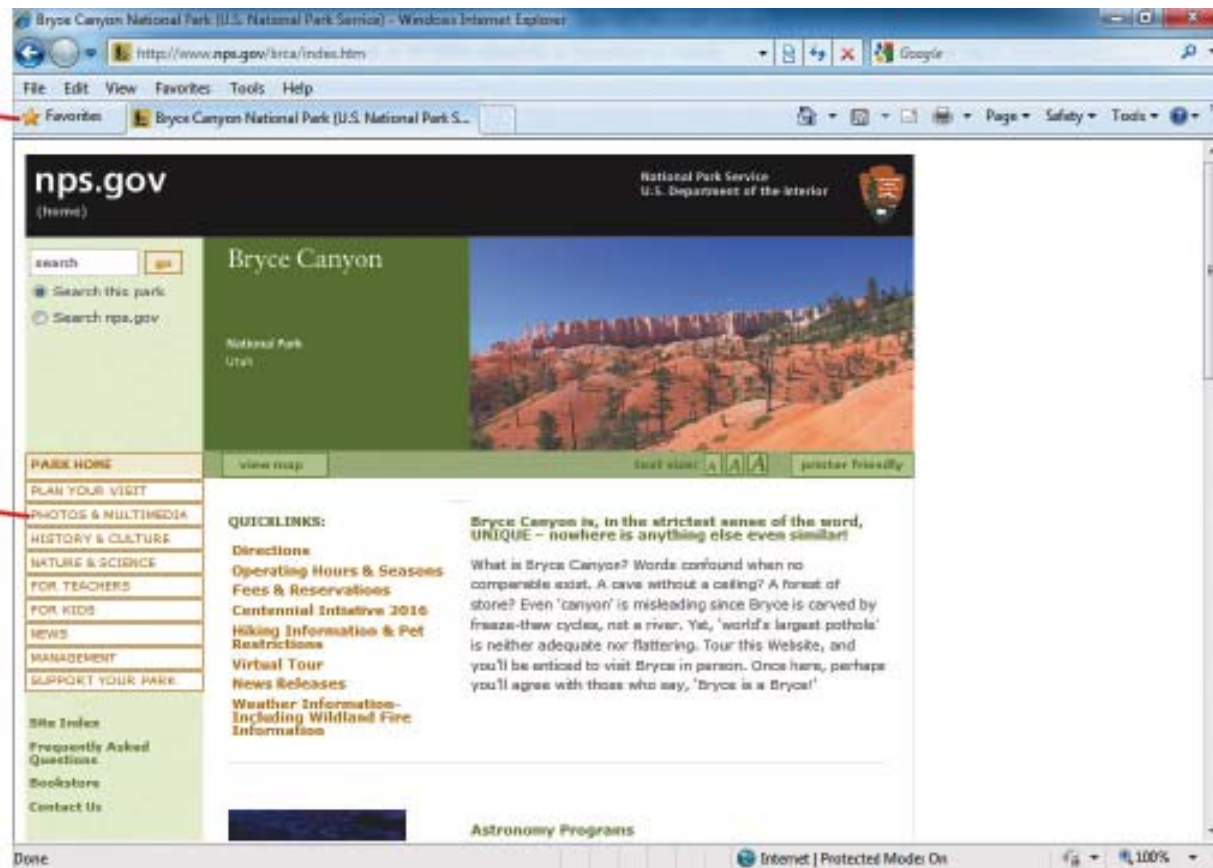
Bryce Canyon National Park (U.S. National Park Service) - Windows Internet Explorer

http://www.nps.gov/brca/index.htm

Google

File Edit View Favorites Tools Help

Favorites

Bryce Canyon National Park (U.S. National Park S...

Page ▾ Safety ▾ Tools ▾

nps.gov
(home)

National Park Service
U.S. Department of the Interior

search
go
Search this park
Search nps.gov

Bryce Canyon

National Park
Utah

PARK HOME
PLAN YOUR VISIT
PHOTOS & MULTIMEDIA
HISTORY & CULTURE
NATURE & SCIENCE
FOR TEACHERS
FOR KIDS
NEWS
MANAGEMENT
SUPPORT YOUR PARK

Site Index
Frequently Asked Questions
Bookstore
Contact Us

view map

text size: A A A

printer friendly

QUICKLINKS:

Directions
Operating Hours & Seasons
Fees & Reservations
Centennial Initiative 2016
Hiking Information & Pet Restrictions
Virtual Tour
News Releases
Weather Information-Including Wildland Fire Information

Bryce Canyon is, in the strictest sense of the word, UNIQUE – nowhere is anything else even similar!

What is Bryce Canyon? Words confound when no comparable exist. A cave without a ceiling? A forest of stone? Even 'canyon' is misleading since Bryce is carved by freeze-thaw cycles, not a river. Yet, 'world's largest pothole' is neither adequate nor flattering. Tour this Website, and you'll be enticed to visit Bryce in person. Once here, perhaps you'll agree with those who say, 'Bryce is a Bryce!'

Astronomy Programs

Done

Internet | Protected Mode: On

100%